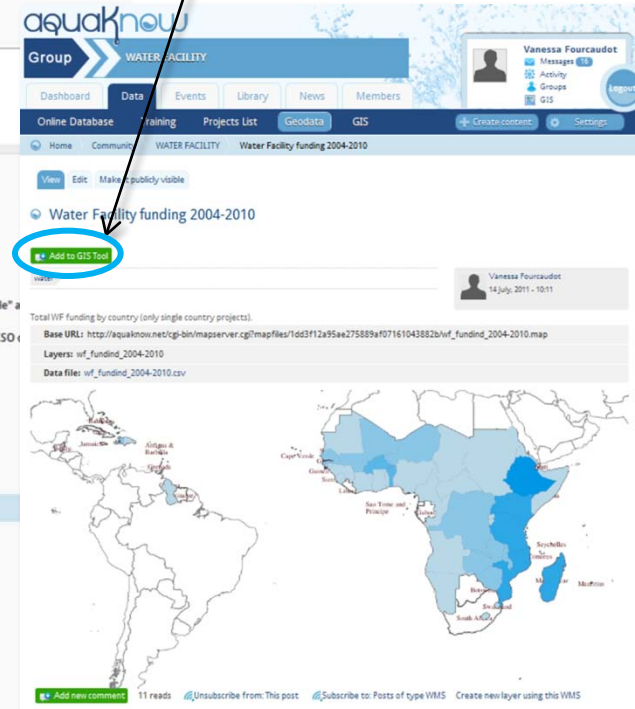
aquaknow

Group WATER FACILITY

Vanessa Fourcaudot
Messages 16
Activity
Groups
GIS
Logout

Dashboard Data Events Library News Members

Online Database Training Projects List Geodata GIS Create content Settings

Home Community WATER FACILITY Water Facility funding 2004-2010

View Edit Make it publicly visible

Water Facility funding 2004-2010

Add to GIS Tool

water

Vanessa Fourcaudot
14 July, 2011 - 10:11

Total WF funding by country (only single country projects).

Base URL: http://aquaknow.net/cgi-bin/mapserver.cgi?mapfiles/1dd3f12a95ae275889af07161043882b/wf_fundind_2004-2010.map

Layers: wf_fundind_2004-2010

Data file: wf_fundind_2004-2010.csv

Jamaica
Antigua & Barbuda
Grenada
Cape Verde
Gambia
Guinea
Liberia
Sao Tome and Principe
Seychelles
Mauritius
Botswana
Swaziland
South Africa

Add new comment 11 reads Unsubscribe from: This post Subscribe to: Posts of type WMS Create new layer using this WMS

le" a
SO